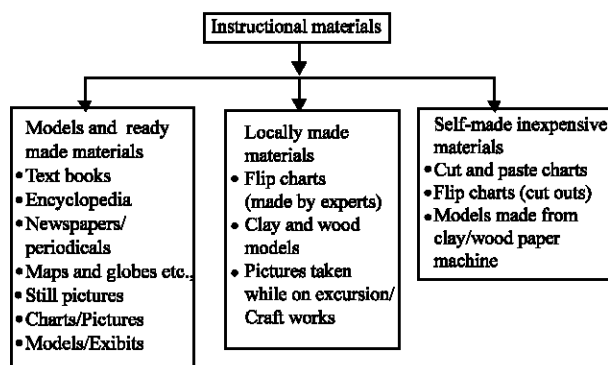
Instructional materials

Models and ready made materials
• Text books
• Encyclopedia
• Newspapers/ periodicals
• Maps and globes etc.
• Still pictures
• Charts/Pictures
• Models/Exibits

Locally made materials
• Flip charts (made by experts)
• Clay and wood models
• Pictures taken while on excursion/ Craft works

Self-made inexpensive materials
• Cut and paste charts
• Flip charts (cut outs)
• Models made from clay/wood paper machine